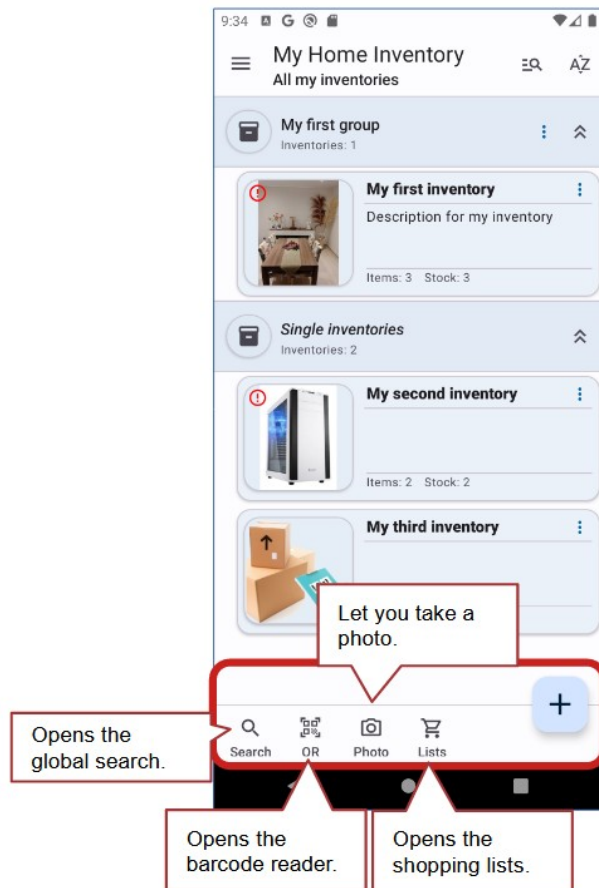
9:34

My Home Inventory
All my inventories

My first group
Inventories: 1

My first inventory
Description for my inventory
Items: 3 Stock: 3

Single inventories
Inventories: 2

My second inventory
Items: 2 Stock: 2

My third inventory

Let you take a photo.

Opens the global search.

Search QR Photo Lists

Opens the barcode reader.

Opens the shopping lists.